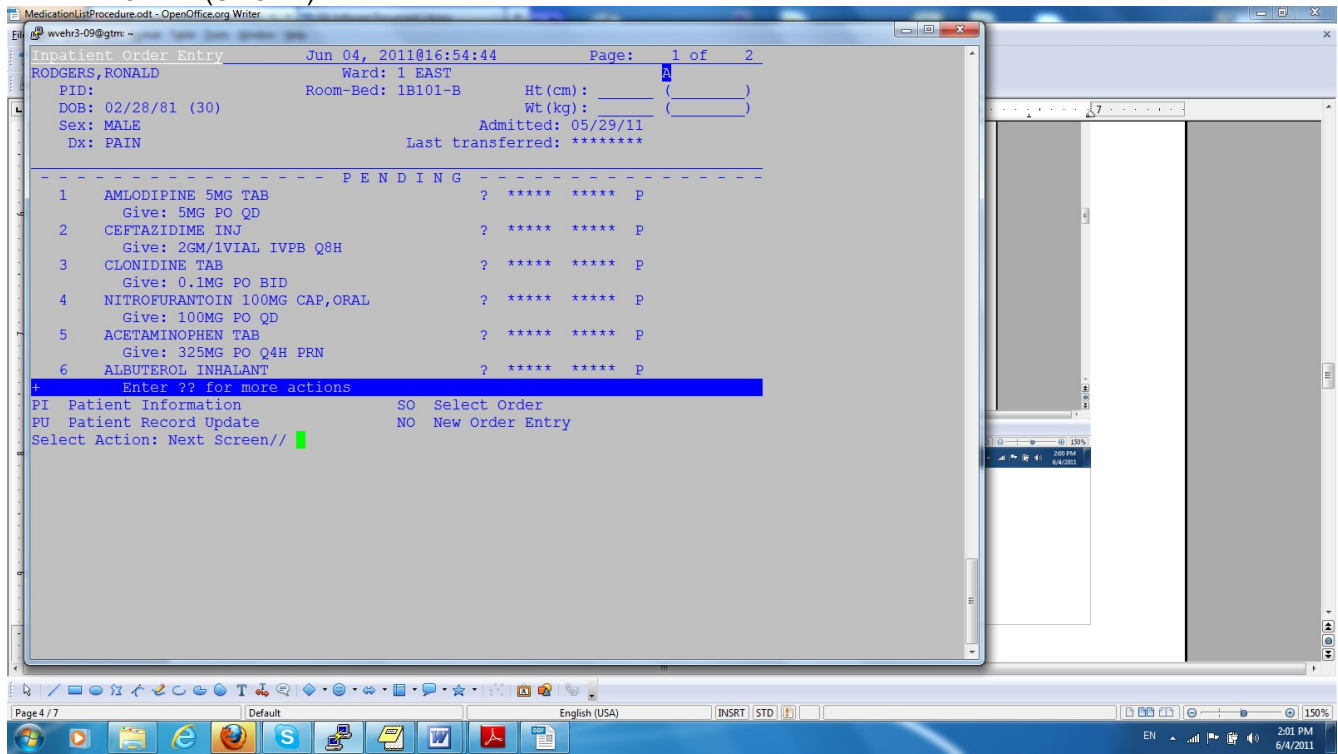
MedicationListProcedure.odt - OpenOffice.org Writer
wvehr3-09@gtm: ~

Inpatient Order Entry Jun 04, 2011@16:54:44 Page: 1 of 2
RODGERS,RONALD Ward: 1 EAST A
PID: Room-Bed: 1B101-B Ht(cm): ______ (________)
DOB: 02/28/81 (30) Wt(kg): ______ (________)
Sex: MALE Admitted: 05/29/11
Dx: PAIN Last transferred: ********

- - - - - - - - - - - - - - - P E N D I N G - - - - - - - - - - - - - - -
1 AMLODIPINE 5MG TAB ? ***** ***** P
Give: 5MG PO QD
2 CEFTAZIDIME INJ ? ***** ***** P
Give: 2GM/1VIAL IVPB Q8H
3 CLONIDINE TAB ? ***** ***** P
Give: 0.1MG PO BID
4 NITROFURANTOIN 100MG CAP,ORAL ? ***** ***** P
Give: 100MG PO QD
5 ACETAMINOPHEN TAB ? ***** ***** P
Give: 325MG PO Q4H PRN
6 ALBUTEROL INHALANT ? ***** ***** P
+ Enter ?? for more actions
PI Patient Information SO Select Order
PU Patient Record Update NO New Order Entry
Select Action: Next Screen//

Page 4 / 7 Default English (USA) INSRT STD 150%
EN 2:01 PM 6/4/2011